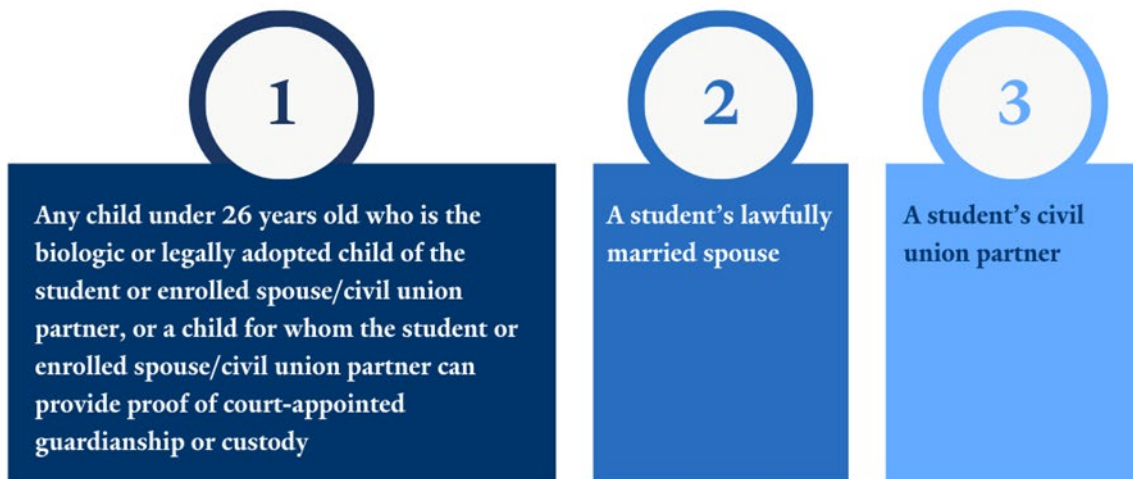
1

Any child under 26 years old who is the biologic or legally adopted child of the student or enrolled spouse/civil union partner, or a child for whom the student or enrolled spouse/civil union partner can provide proof of court-appointed guardianship or custody

2

A student's lawfully married spouse

3

A student's civil union partner